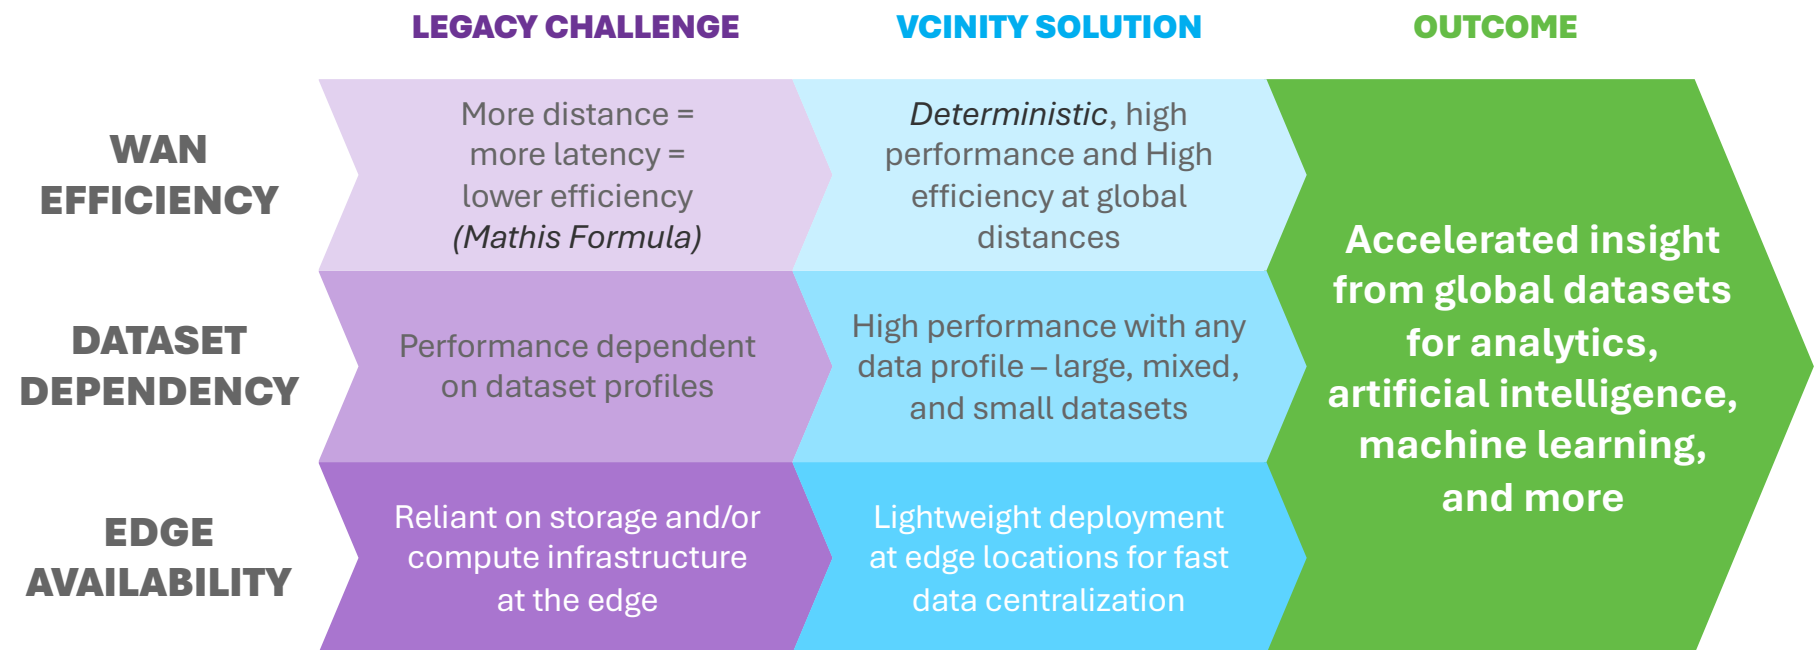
| | LEGACY CHALLENGE | VCINITY SOLUTION | OUTCOME |
|---|---|---|---|
| WAN EFFICIENCY | More distance = more latency = lower efficiency (Mathis Formula) | Deterministic, high performance and High efficiency at global distances | Accelerated insight from global datasets for analytics, artificial intelligence, machine learning, and more |
| DATASET DEPENDENCY | Performance dependent on dataset profiles | High performance with any data profile – large, mixed, and small datasets | |
| EDGE AVAILABILITY | Reliant on storage and/or compute infrastructure at the edge | Lightweight deployment at edge locations for fast data centralization | |